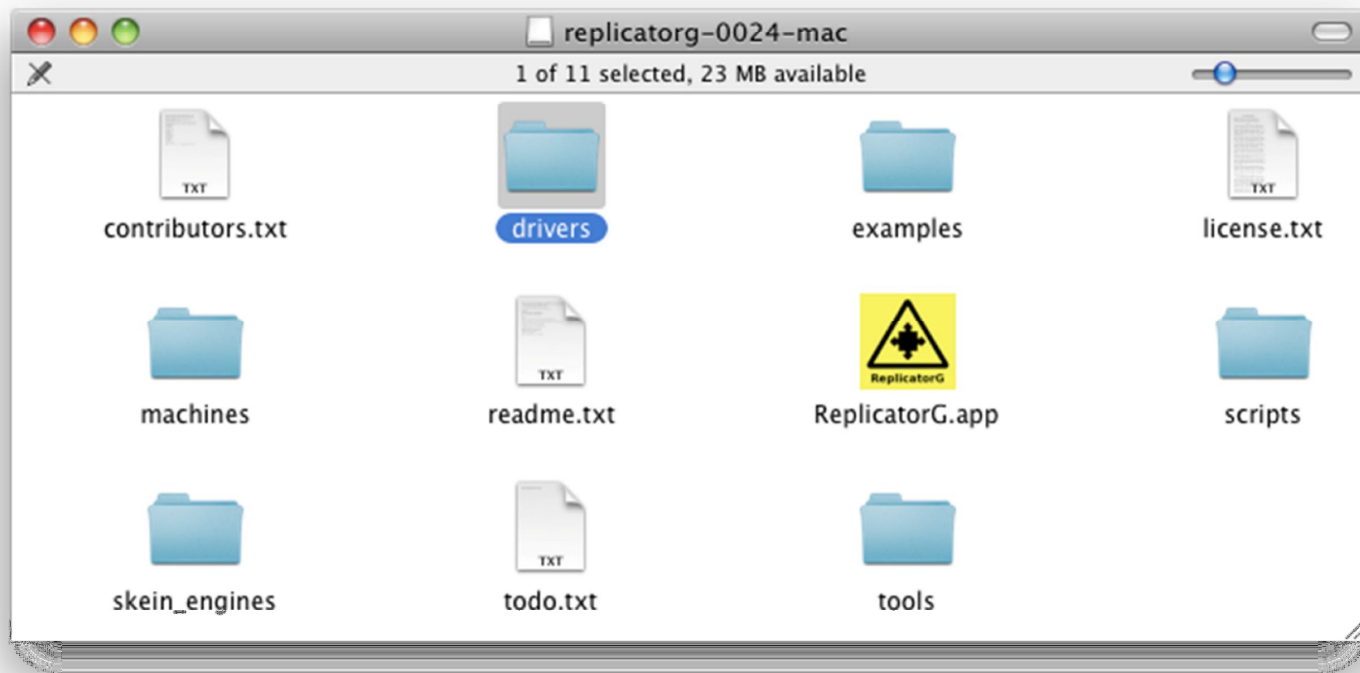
replicatorg-0024-mac

1 of 11 selected, 23 MB available

TXT
contributors.txt

drivers

examples

TXT
license.txt

machines

TXT
readme.txt

ReplicatorG
ReplicatorG.app

scripts

skein_engines

TXT
todo.txt

tools